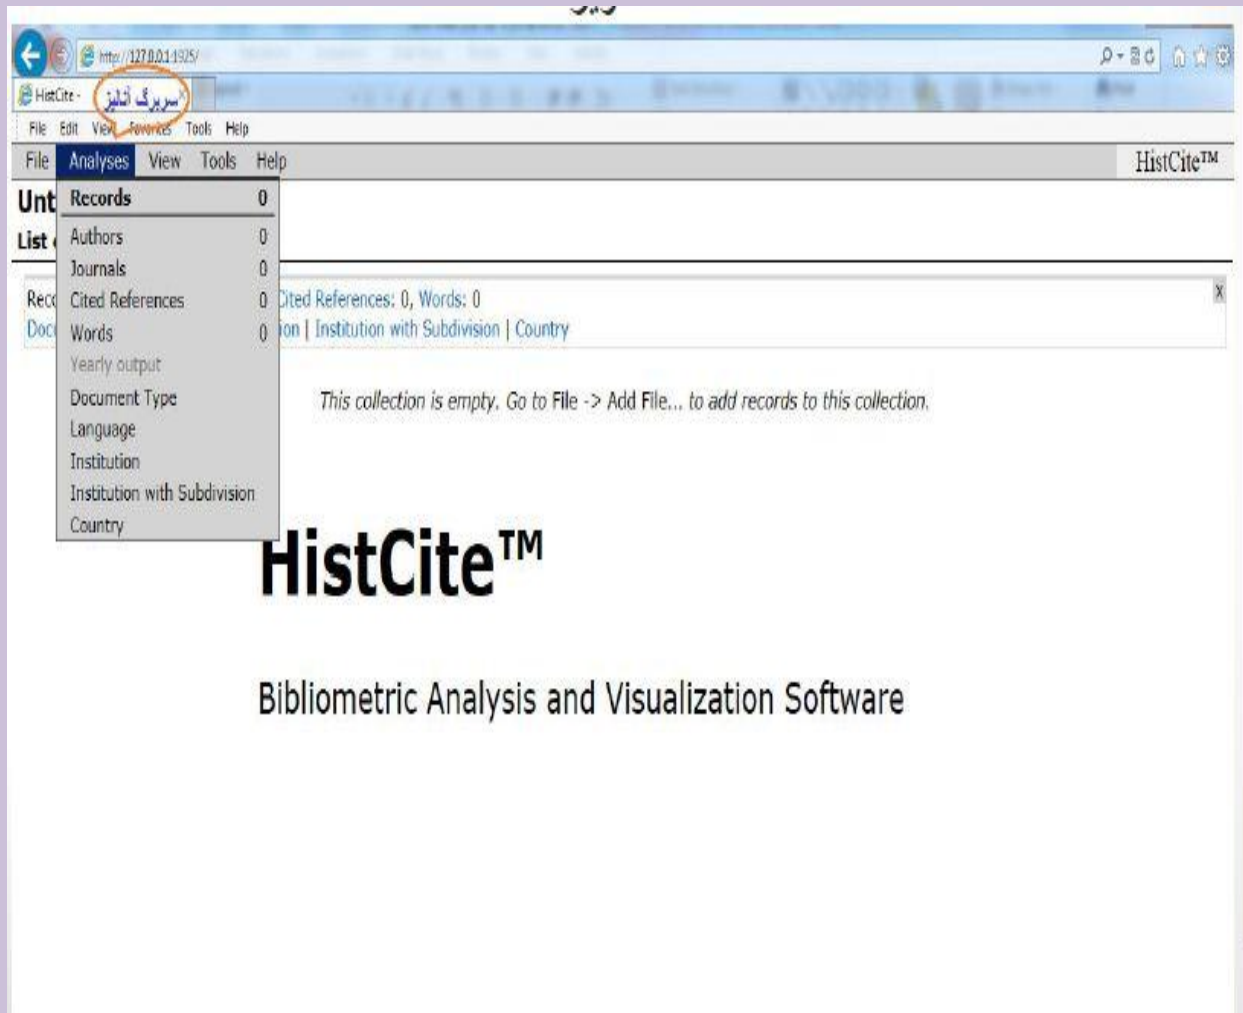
http://127.0.0.1:1925/

HistCite - سربرگ آنالیز

File Edit View Favorites Tools Help

File Analyses View Tools Help

HistCite™

Unt

List

Records 0
Authors 0
Journals 0
Cited References 0
Words 0
Yearly output
Document Type
Language
Institution
Institution with Subdivision
Country

Rec Cited References: 0, Words: 0

Doc ion | Institution with Subdivision | Country

X

This collection is empty. Go to File -> Add File... to add records to this collection.

HistCite™

Bibliometric Analysis and Visualization Software